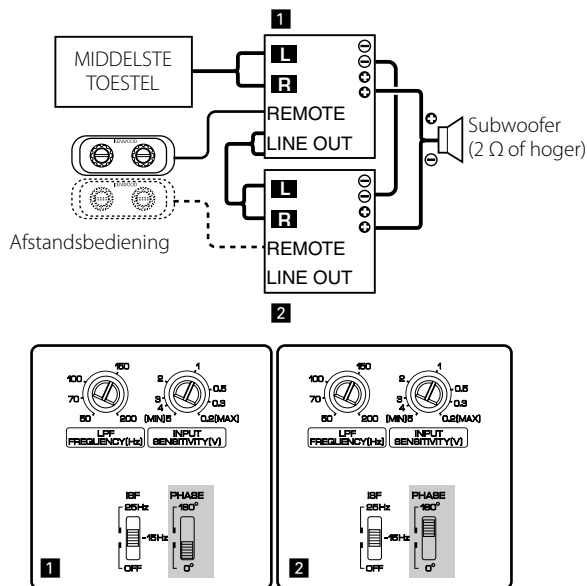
1

MIDDELSTE TOESTEL

L
R
REMOTE
LINE OUT

KENWOOD

KENWOOD

Afstandsbediening

Subwoofer (2 Ω of hoger)

L
R
REMOTE
LINE OUT

2

150
100
70
50
200
LPF FREQUENCY(Hz)

1
2
0.5
3
0.3
4
(MIN)5
0.2(MAX)
INPUT SENSITIVITY(V)

ISF
25Hz
15Hz
OFF

PHASE
180°
0°

1

150
100
70
50
200
LPF FREQUENCY(Hz)

1
2
0.5
3
0.3
4
(MIN)5
0.2(MAX)
INPUT SENSITIVITY(V)

ISF
25Hz
15Hz
OFF

PHASE
180°
0°

2